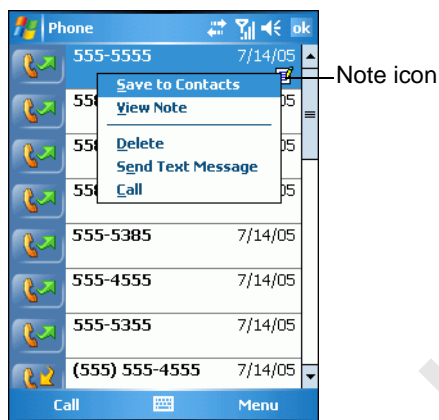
Phone ok

555-5555 7/14/05

55 05

55 05

55 05

Save to Contacts
View Note
Delete
Send Text Message
Call

Note icon

555-5385 7/14/05

555-4555 7/14/05

555-5355 7/14/05

(555) 555-4555 7/14/05

Call Menu